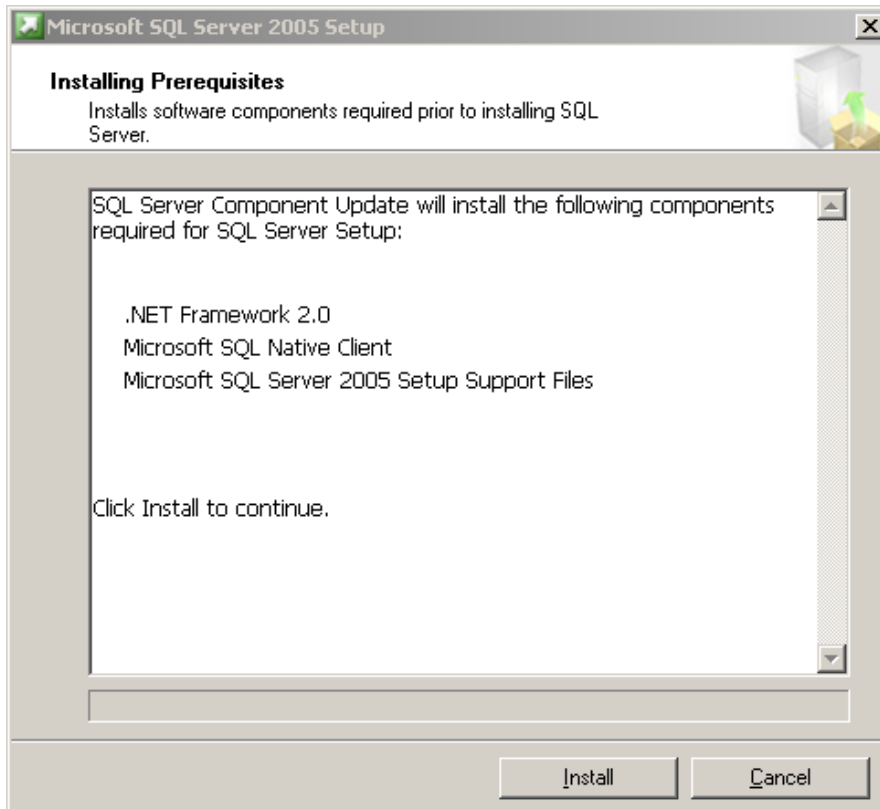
Microsoft SQL Server 2005 Setup

Installing Prerequisites
Installs software components required prior to installing SQL Server.

SQL Server Component Update will install the following components required for SQL Server Setup:

.NET Framework 2.0
Microsoft SQL Native Client
Microsoft SQL Server 2005 Setup Support Files

Click Install to continue.

Install
Cancel